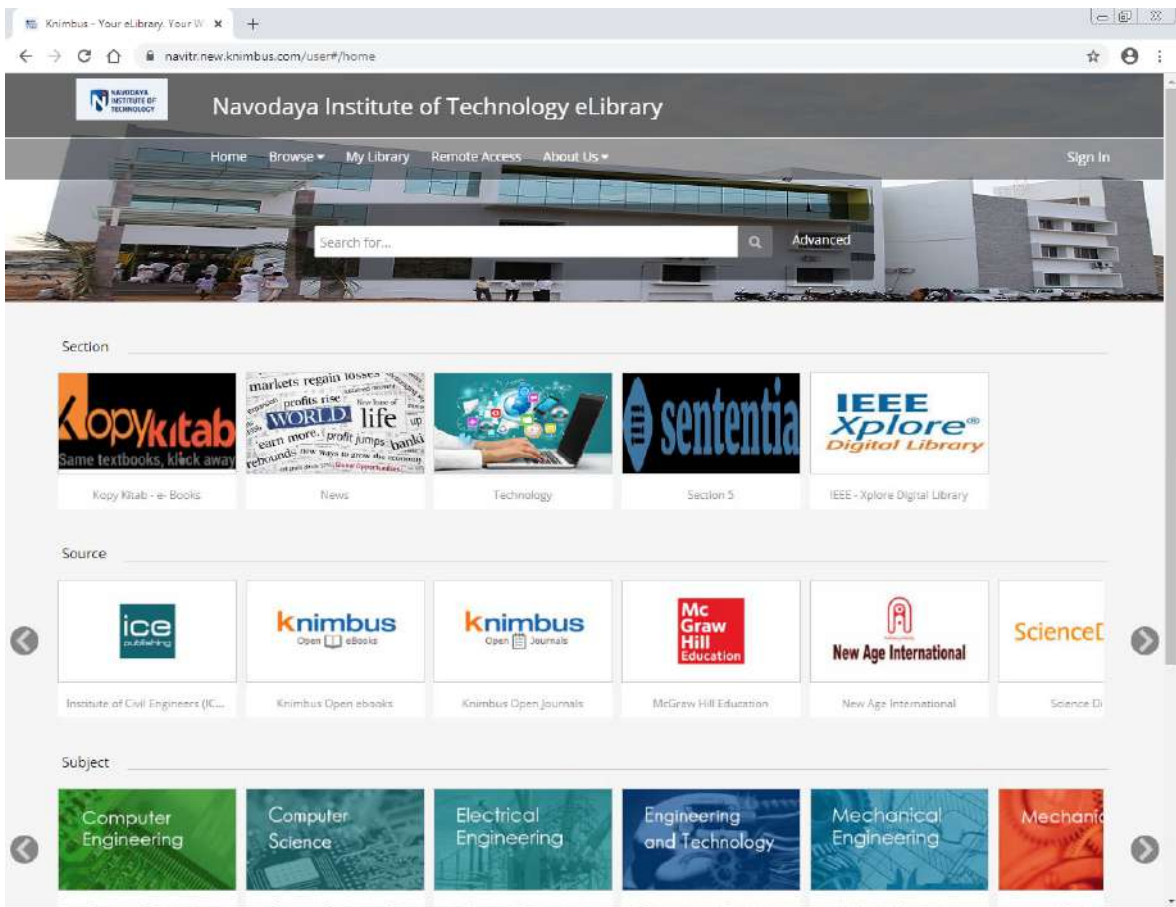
Knimbus - Your eLibrary. Your W ×

navitr.new.knimbus.com/user#/home

NAVODAYA INSTITUTE OF TECHNOLOGY

Navodaya Institute of Technology eLibrary

Home Browse ▾ My Library Remote Access About Us ▾ Sign In

Search for...

Advanced

Section

Kopykitab
Same textbooks, klick away

markets regain losses profits rise WORLD life up earn more. profit jumps bank rebounds new ways to grow the economy

sententia

IEEE Xplore® Digital Library

Kopy Kitab - e- Books

News

Technology

Section 5

IEEE - Xplore Digital Library

Source

ice publishing

knimbus Open eBooks

knimbus Open Journals

Mc Graw Hill Education

New Age International

ScienceD

Institute of Civil Engineers (IC...

Knimbus Open ebooks

Knimbus Open Journals

McGraw Hill Education

New Age International

Science Di

Subject

Computer Engineering

Computer Science

Electrical Engineering

Engineering and Technology

Mechanical Engineering

Mechanic